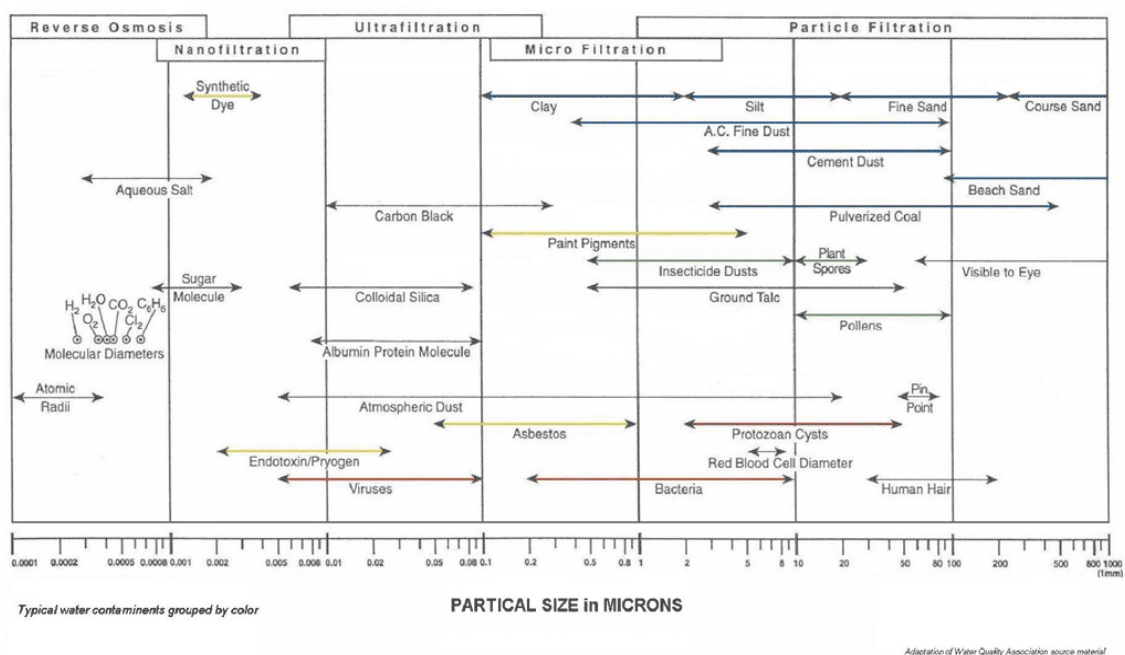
Reverse Osmosis
Ultrafiltration
Particle Filtration
Nanofiltration
Micro Filtration

Synthetic Dye
Clay
Silt
Fine Sand
Course Sand
A.C. Fine Dust
Cement Dust
Aqueous Salt
Beach Sand
Carbon Black
Pulverized Coal
Paint Pigments
Plant Spores
Insecticide Dusts
Visible to Eye
Sugar Molecule
Colloidal Silica
Ground Talc
$H_2$ $H_2O$ $CO_2$ $C_6H_6$ $O_2$ $Cl_2$
Pollens
Molecular Diameters
Albumin Protein Molecule
Atomic Radii
Atmospheric Dust
Pin Point
Asbestos
Protozoan Cysts
Endotoxin/Pryogen
Red Blood Cell Diameter
Viruses
Bacteria
Human Hair

0.0001 0.0002 0.0005 0.0008 0.001 0.002 0.005 0.008 0.01 0.02 0.05 0.08 0.1 0.2 0.5 0.8 1 2 5 8 10 20 50 80 100 200 500 800 1000 (1mm)

Typical water contaminents grouped by color

PARTICAL SIZE in MICRONS

Adaptation of Water Quality Association source material